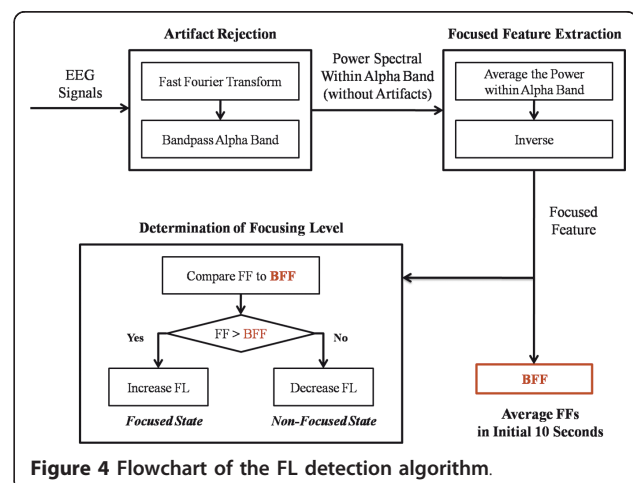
Artifact Rejection

EEG Signals

Fast Fourier Transform

Bandpass Alpha Band

Power Spectral Within Alpha Band (without Artifacts)

Focused Feature Extraction

Average the Power within Alpha Band

Inverse

Focused Feature

Determination of Focusing Level

Compare FF to BFF

FF > BFF

Yes

No

Increase FL

Decrease FL

Focused State

Non-Focused State

BFF

Average FFs in Initial 10 Seconds

Figure 4 Flowchart of the FL detection algorithm.